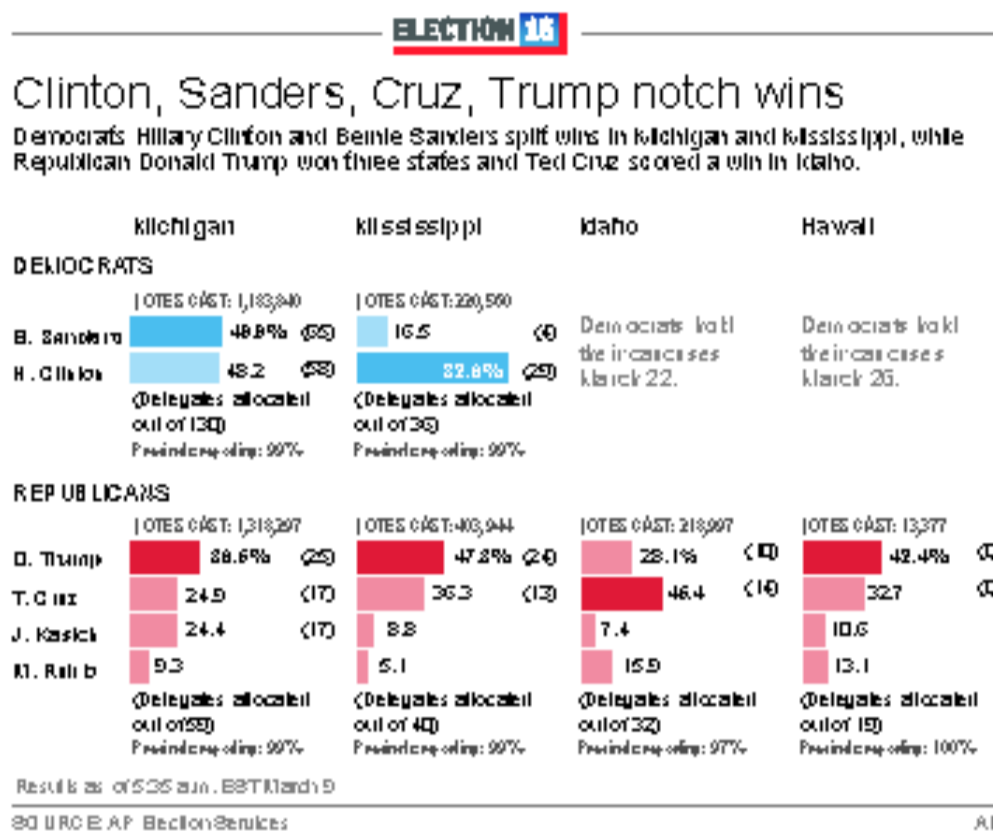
ELECTION 16

Clinton, Sanders, Cruz, Trump notch wins

Democrats Hillary Clinton and Bernie Sanders split wins in Michigan and Mississippi, while Republican Donald Trump won three states and Ted Cruz scored a win in Idaho.

| | Michigan | Mississippi | Idaho | Hawaii |
|---|---|---|---|---|
| DEMOCRATS | VOTES CAST: 1,183,940 | VOTES CAST: 220,560 | | |
| B. Sanders | 49.9% (65) | 16.5 (4) | Democrats hold their caucuses March 22. | Democrats hold their caucuses March 26. |
| H. Clinton | 48.2 (58) | 82.6% (25) | | |
| | (Delegates allocated out of 130) Precincts reporting: 99% | (Delegates allocated out of 36) Precincts reporting: 99% | | |
| REPUBLICANS | VOTES CAST: 1,318,297 | VOTES CAST: 403,944 | VOTES CAST: 218,997 | VOTES CAST: 13,377 |
| D. Trump | 36.5% (25) | 47.3% (24) | 28.1% (10) | 42.4% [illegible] |
| T. Cruz | 24.9 (17) | 36.3 (13) | 45.4 (14) | 32.7 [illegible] |
| J. Kasich | 24.4 (17) | 8.8 | 7.4 | 10.6 |
| M. Rubio | 9.3 | 5.1 | 15.9 | 13.1 |
| | (Delegates allocated out of 59) Precincts reporting: 99% | (Delegates allocated out of 40) Precincts reporting: 99% | (Delegates allocated out of 32) Precincts reporting: 97% | (Delegates allocated out of 19) Precincts reporting: 100% |

Results as of 5:35 a.m. EST March 9

SOURCE: AP Election Services

AP